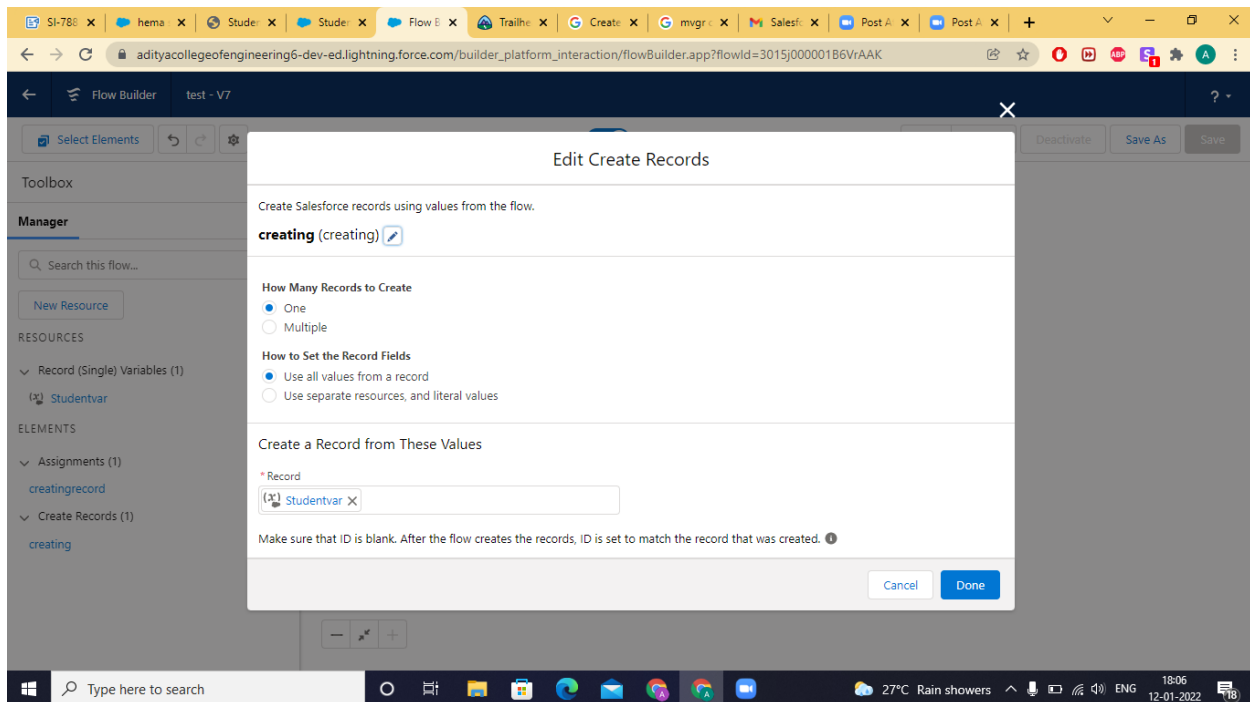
SI-788 | hema | Studer | Studer | Flow B | Trailhe | Create | mvgr | Salesfo | Post A | Post A

adityacollegeofengineering6-dev-ed.lightning.force.com/builder_platform_interaction/flowBuilder.app?flowId=3015j000001B6VrAAK

Flow Builder test - V7

Select Elements

Deactivate Save As Save

Toolbox

Manager

Search this flow...

New Resource

RESOURCES

Record (Single) Variables (1)

Studentvar

ELEMENTS

Assignments (1)

creatingrecord

Create Records (1)

creating

Edit Create Records

Create Salesforce records using values from the flow.

**creating** (creating)

How Many Records to Create

One

Multiple

How to Set the Record Fields

Use all values from a record

Use separate resources, and literal values

Create a Record from These Values

* Record

Studentvar

Make sure that ID is blank. After the flow creates the records, ID is set to match the record that was created.

Cancel Done

Type here to search

27°C Rain showers ENG 18:06 12-01-2022 18